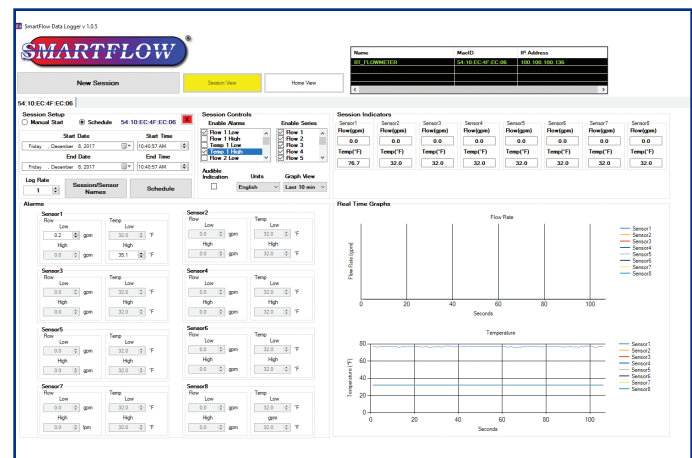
SmartFlow Data Logger v 1.0.5

SMARTFLOW®

| Name | MacID | IP Address |
|---|---|---|
| BT_FLOWMETER | 54:10:EC:4F:EC:06 | 100.100.100.136 |

New Session

Session View

Home View

54:10:EC:4F:EC:06

Session Setup

Manual Start

Schedule

54:10:EC:4F:EC:06

X

Start Date

Start Time

Friday , December 8, 2017

10:40:57 AM

End Date

End Time

Friday , December 8, 2017

10:40:57 AM

Log Rate

1

Session/Sensor Names

Schedule

Session Controls

Enable Alarms

Flow 1 Low
Flow 1 High
Temp 1 Low
Temp 1 High
Flow 2 Low

Enable Series

Flow 1
Flow 2
Flow 3
Flow 4
Flow 5

Audible Indication

Units

English

Graph View

Last 10 min

Session Indicators

| Sensor1 | Sensor2 | Sensor3 | Sensor4 | Sensor5 | Sensor6 | Sensor7 | Sensor8 |
|---|---|---|---|---|---|---|---|
| Flow(gpm) | Flow(gpm) | Flow(gpm) | Flow(gpm) | Flow(gpm) | Flow(gpm) | Flow(gpm) | Flow(gpm) |
| 0.0 | 0.0 | 0.0 | 0.0 | 0.0 | 0.0 | 0.0 | 0.0 |
| Temp(°F) | Temp(°F) | Temp(°F) | Temp(°F) | Temp(°F) | Temp(°F) | Temp(°F) | Temp(°F) |
| 76.7 | 32.0 | 32.0 | 32.0 | 32.0 | 32.0 | 32.0 | 32.0 |

Alarms

Sensor1
Flow
Low
0.2 gpm
High
0.0 gpm
Temp
Low
32.0 °F
High
35.1 °F

Sensor2
Flow
Low
0.0 gpm
High
0.0 gpm
Temp
Low
32.0 °F
High
32.0 °F

Sensor3
Flow
Low
0.0 gpm
High
0.0 gpm
Temp
Low
32.0 °F
High
32.0 °F

Sensor4
Flow
Low
0.0 gpm
High
0.0 gpm
Temp
Low
32.0 °F
High
32.0 °F

Sensor5
Flow
Low
0.0 gpm
High
0.0 gpm
Temp
Low
32.0 °F
High
32.0 °F

Sensor6
Flow
Low
0.0 gpm
High
0.0 gpm
Temp
Low
32.0 °F
High
32.0 °F

Sensor7
Flow
Low
0.0 gpm
High
0.0 lpm
Temp
Low
32.0 °F
High
32.0 °F

Sensor8
Flow
Low
0.0 gpm
High
0.0 gpm
Temp
Low
32.0 °F
High
32.0 °F

Real Time Graphs

Flow Rate

Flow Rate (gpm)

0 20 40 60 80 100

Seconds

Sensor1
Sensor2
Sensor3
Sensor4
Sensor5
Sensor6
Sensor7
Sensor8

Temperature

Temperature (°F)

80
60
40
20
0

0 20 40 60 80 100

Seconds

Sensor1
Sensor2
Sensor3
Sensor4
Sensor5
Sensor6
Sensor7
Sensor8